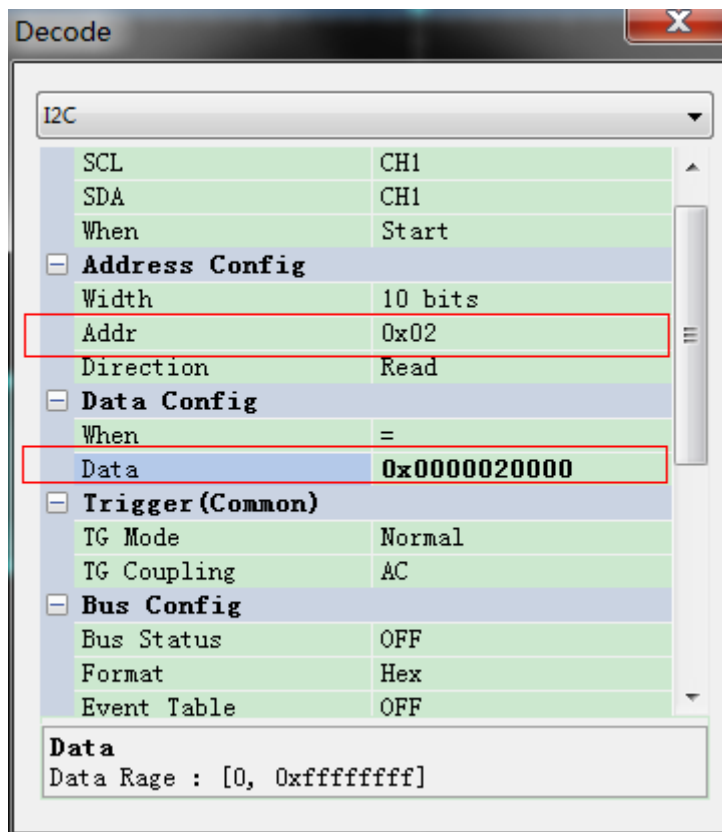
Decode

I2C

| | |
|---|---|
| SCL | CH1 |
| SDA | CH1 |
| When | Start |
| Address Config | |
| Width | 10 bits |
| Addr | 0x02 |
| Direction | Read |
| Data Config | |
| When | = |
| Data | 0x0000020000 |
| Trigger(Common) | |
| TG Mode | Normal |
| TG Coupling | AC |
| Bus Config | |
| Bus Status | OFF |
| Format | Hex |
| Event Table | OFF |

Data
Data Rage : [0, 0xffffffff]